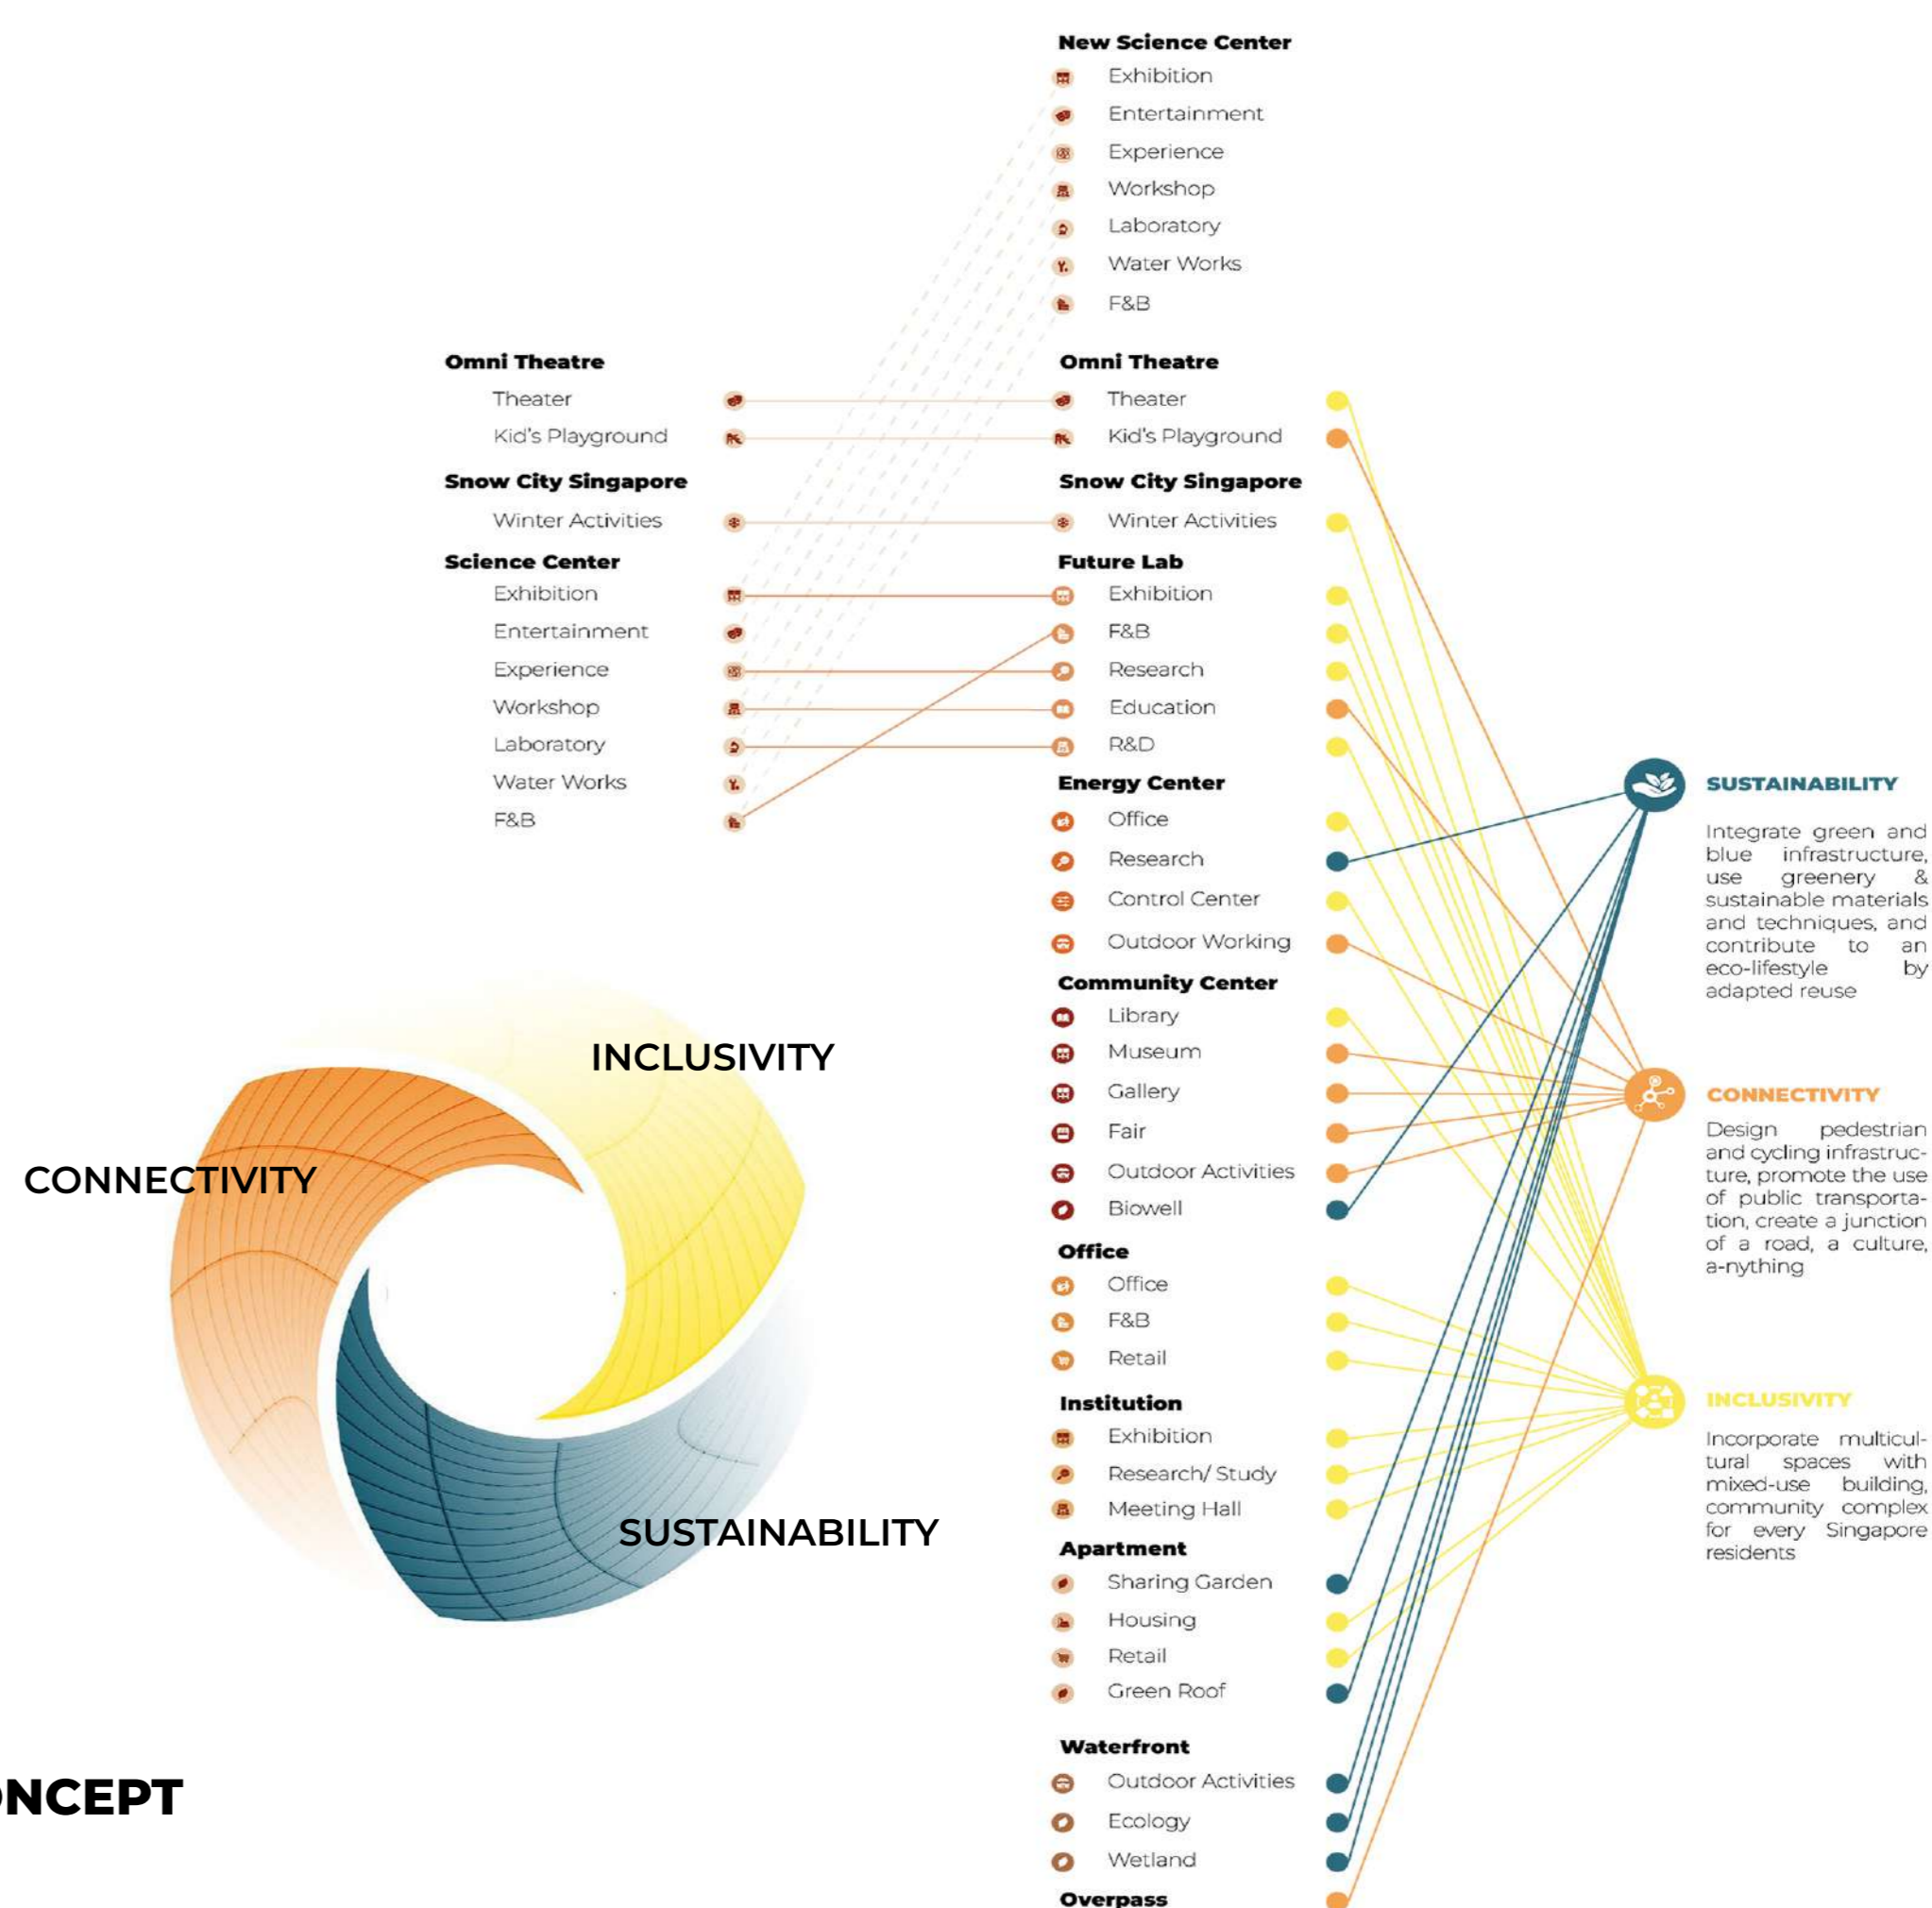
New Science Center
Exhibition
Entertainment
Experience
Workshop
Laboratory
Water Works
F&B

Omni Theatre
Theater
Kid's Playground
Snow City Singapore
Winter Activities
Science Center
Exhibition
Entertainment
Experience
Workshop
Laboratory
Water Works
F&B

Omni Theatre
Theater
Kid's Playground
Snow City Singapore
Winter Activities
Future Lab
Exhibition
F&B
Research
Education
R&D
Energy Center
Office
Research
Control Center
Outdoor Working
Community Center
Library
Museum
Gallery
Fair
Outdoor Activities
Biowell
Office
Office
F&B
Retail
Institution
Exhibition
Research/ Study
Meeting Hall
Apartment
Sharing Garden
Housing
Retail
Green Roof
Waterfront
Outdoor Activities
Ecology
Wetland
Overpass

SUSTAINABILITY
Integrate green and blue infrastructure, use greenery & sustainable materials and techniques, and contribute to an eco-lifestyle by adapted reuse

CONNECTIVITY
Design pedestrian and cycling infrastructure, promote the use of public transportation, create a junction of a road, a culture, a-nything

INCLUSIVITY
Incorporate multicultural spaces with mixed-use building, community complex for every Singapore residents

INCLUSIVITY
CONNECTIVITY
SUSTAINABILITY

NCEPT